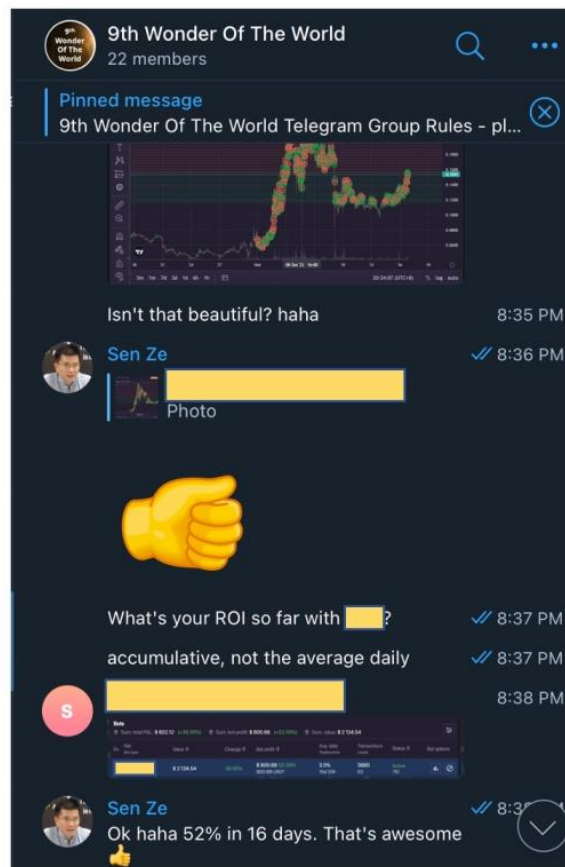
9th Wonder Of The World
22 members

Pinned message
9th Wonder Of The World Telegram Group Rules - pl...

Isn't that beautiful? haha 8:35 PM

Sen Ze 8:36 PM
Photo

What's your ROI so far with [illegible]? 8:37 PM

accumulative, not the average daily 8:37 PM

S
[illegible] 8:38 PM

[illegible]

Sen Ze 8:3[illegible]
Ok haha 52% in 16 days. That's awesome
👍